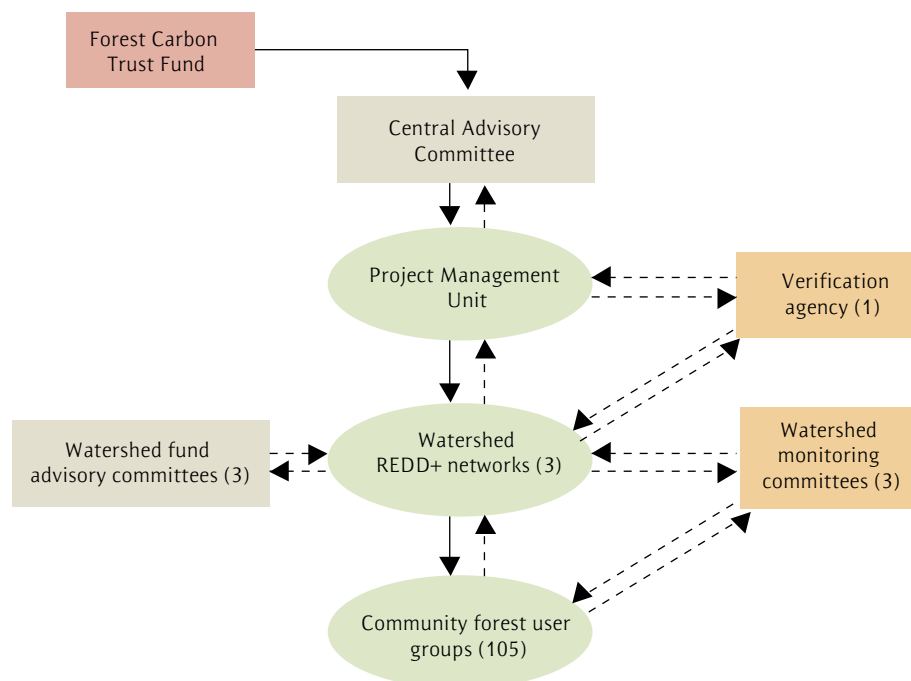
Forest Carbon Trust Fund

Central Advisory Committee

Project Management Unit

Verification agency (1)

Watershed fund advisory committees (3)

Watershed REDD+ networks (3)

Watershed monitoring committees (3)

Community forest user groups (105)